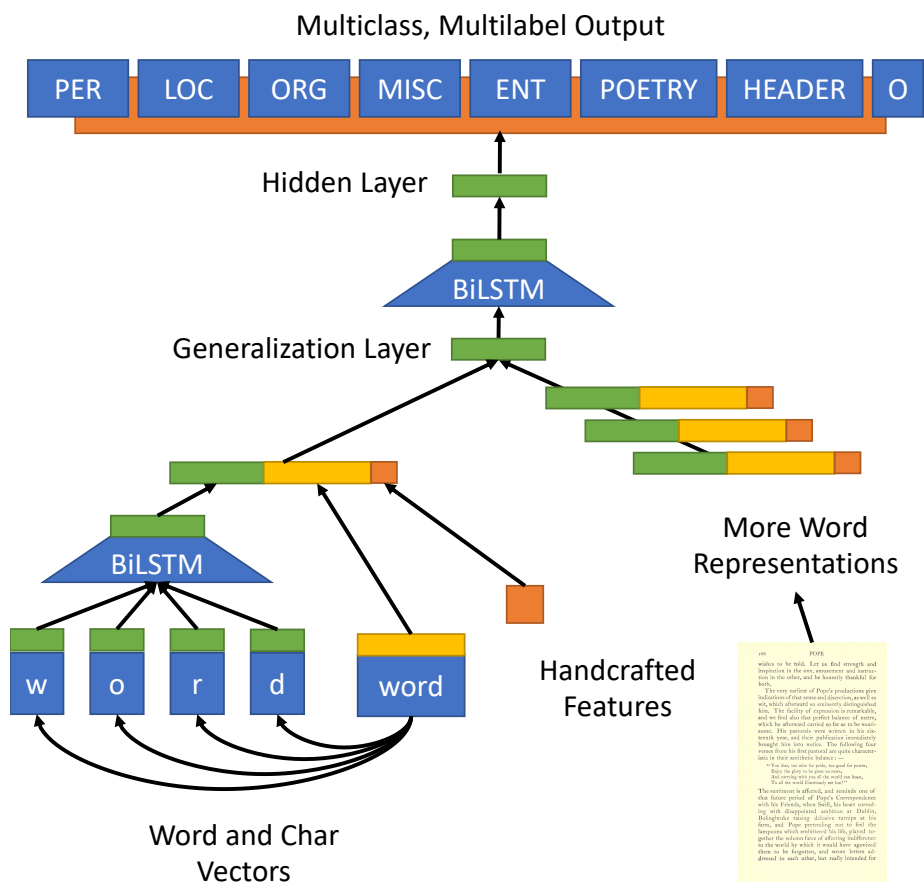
Multiclass, Multilabel Output

PER LOC ORG MISC ENT POETRY HEADER O

Hidden Layer

BiLSTM

Generalization Layer

BiLSTM

w o r d word

Handcrafted Features

More Word Representations

Word and Char Vectors

166 POPE

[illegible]